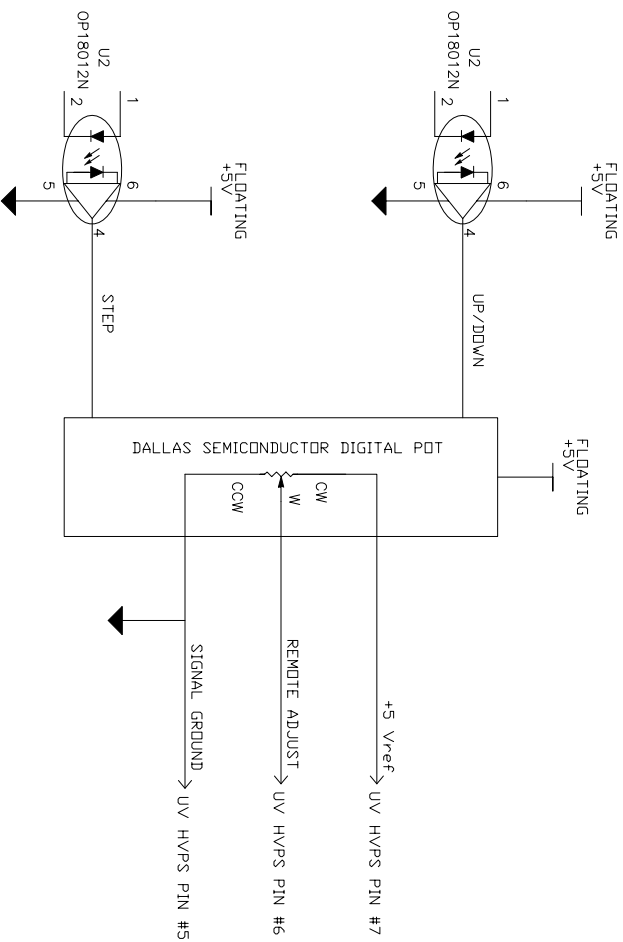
U2
OP18012N
1
2
5
6
4
FLOATING
+5V

U2
OP18012N
1
2
5
6
4
FLOATING
+5V

STEP

UP/DOWN

DALLAS SEMICONDUCTOR DIGITAL POT

FLOATING
+5V

CCW
W
CW

SIGNAL GROUND
REMOTE ADJUST
+5 Vref

UV HVPS PIN #5
UV HVPS PIN #6
UV HVPS PIN #7